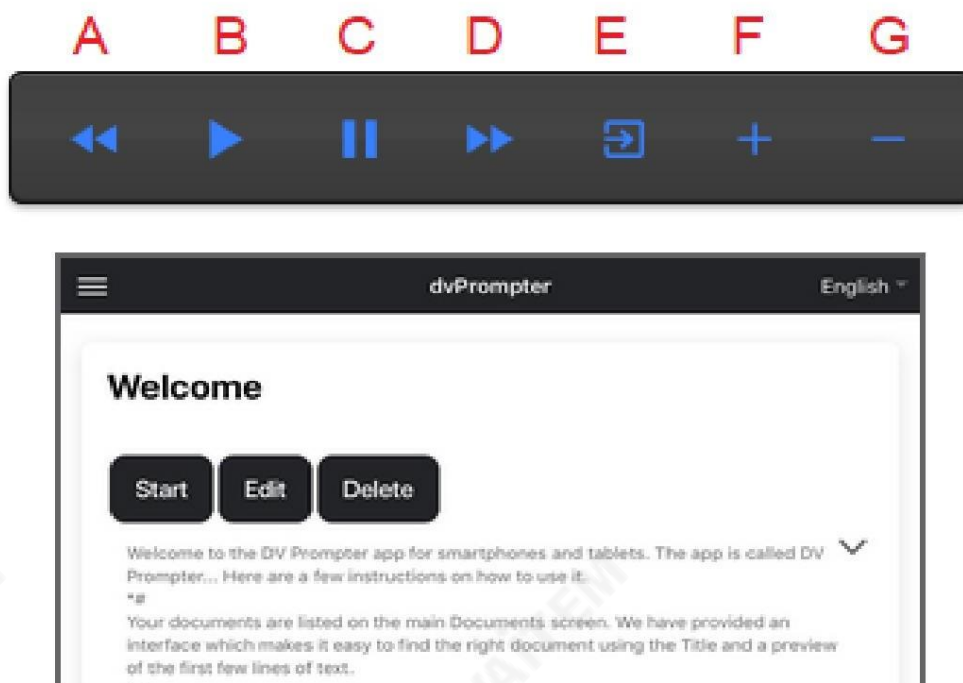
A B C D E F G

dvPrompter

English

Welcome

Start Edit Delete

Welcome to the DV Prompter app for smartphones and tablets. The app is called DV Prompter... Here are a few instructions on how to use it.
*#
Your documents are listed on the main Documents screen. We have provided an interface which makes it easy to find the right document using the Title and a preview of the first few lines of text.